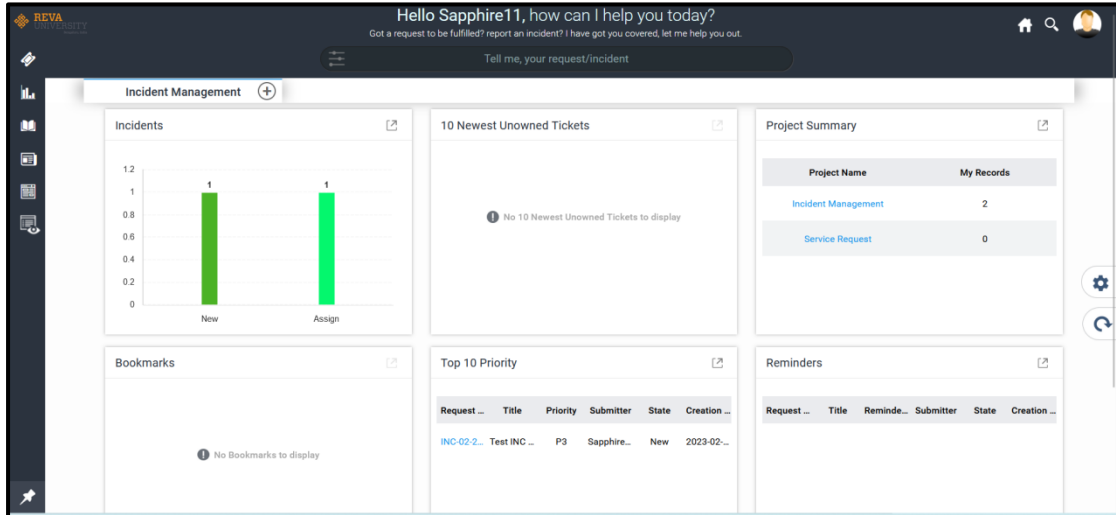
REVA UNIVERSITY

Hello Sapphire11, how can I help you today?

Got a request to be fulfilled? report an incident? I have got you covered, let me help you out.

Tell me, your request/incident

Incident Management

Incidents

| | |
|---|---|
| 1.2 | |
| 1 | |
| 0.8 | |
| 0.6 | |
| 0.4 | |
| 0.2 | |
| 0 | |

1 1

New Assign

10 Newest Unowned Tickets

No 10 Newest Unowned Tickets to display

Project Summary

| Project Name | My Records |
|---|---|
| Incident Management | 2 |
| Service Request | 0 |

Bookmarks

No Bookmarks to display

Top 10 Priority

| Request ... | Title | Priority | Submitter | State | Creation ... |
|---|---|---|---|---|---|
| INC-02-2... | Test INC ... | P3 | Sapphire... | New | 2023-02-... |

Reminders

| Request ... | Title | Reminde... | Submitter | State | Creation ... |
|---|---|---|---|---|---|